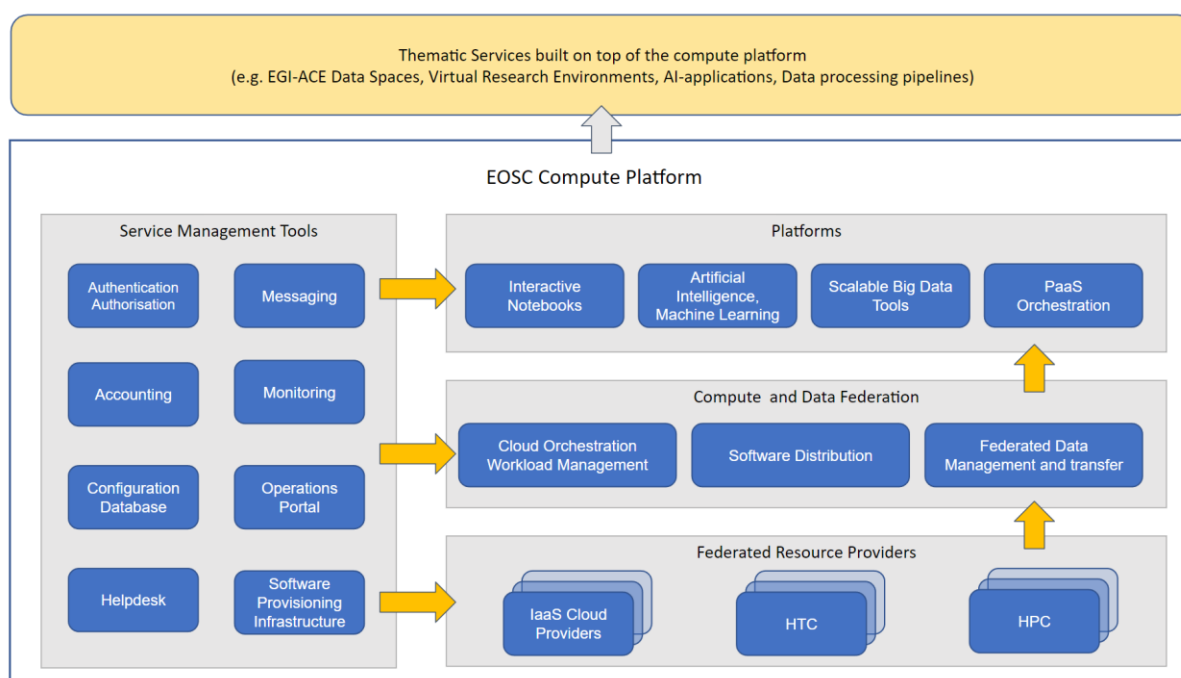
Thematic Services built on top of the compute platform
(e.g. EGI-ACE Data Spaces, Virtual Research Environments, AI-applications, Data processing pipelines)

EOSC Compute Platform

Service Management Tools

Authentication Authorisation

Messaging

Accounting

Monitoring

Configuration Database

Operations Portal

Helpdesk

Software Provisioning Infrastructure

Platforms

Interactive Notebooks

Artificial Intelligence, Machine Learning

Scalable Big Data Tools

PaaS Orchestration

Compute and Data Federation

Cloud Orchestration Workload Management

Software Distribution

Federated Data Management and transfer

Federated Resource Providers

IaaS Cloud Providers

HTC

HPC